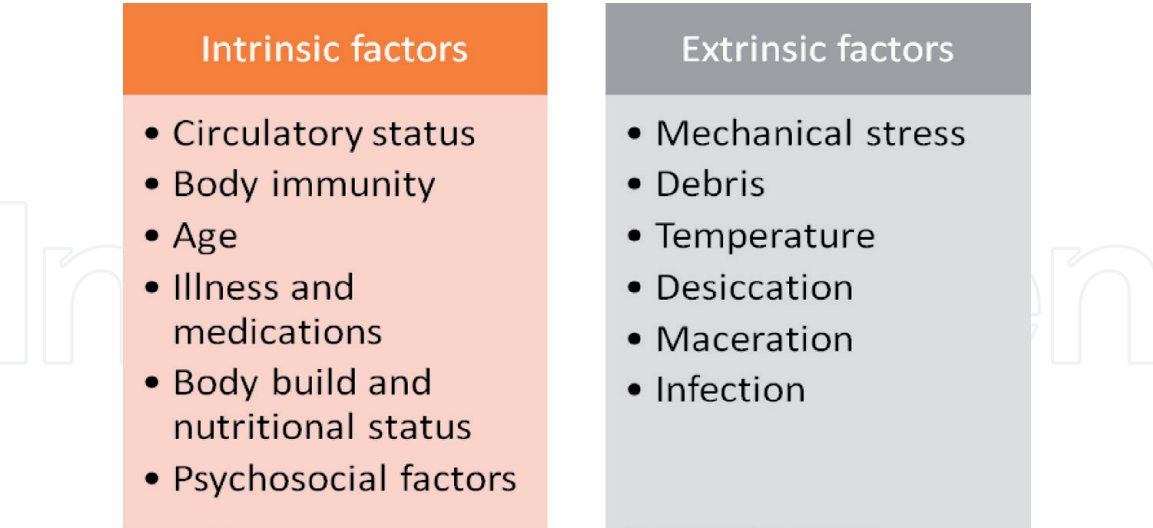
Intrinsic factors

- Circulatory status
- Body immunity
- Age
- Illness and medications
- Body build and nutritional status
- Psychosocial factors

Extrinsic factors

- Mechanical stress
- Debris
- Temperature
- Desiccation
- Maceration
- Infection